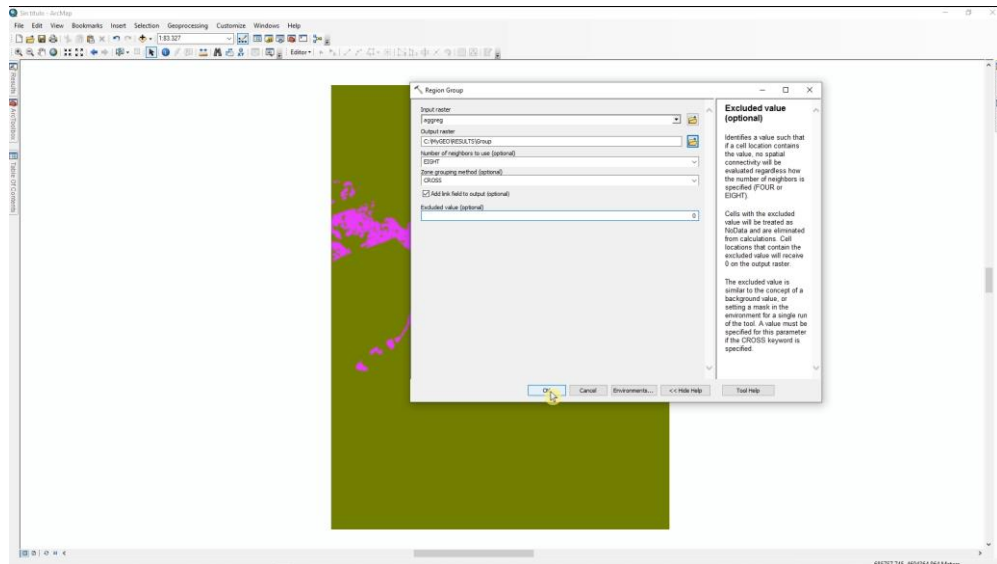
Sin título - ArcMap

File Edit View Bookmarks Insert Selection Geoprocessing Customize Windows Help

1:83.327

Editor▾

Results ArcToolbox Table Of Contents

Region Group

Input raster
aggreg

Output raster
C:\MyGEO\RESULTS\Group

Number of neighbors to use (optional)
EIGHT

Zone grouping method (optional)
CROSS

Add link field to output (optional)

Excluded value (optional)
0

OK Cancel Environments... << Hide Help Tool Help

Excluded value (optional)

Identifies a value such that if a cell location contains the value, no spatial connectivity will be evaluated regardless how the number of neighbors is specified (FOUR or EIGHT).

Cells with the excluded value will be treated as NoData and are eliminated from calculations. Cell locations that contain the excluded value will receive 0 on the output raster.

The excluded value is similar to the concept of a background value, or setting a mask in the environment for a single run of the tool. A value must be specified for this parameter if the CROSS keyword is specified.

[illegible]